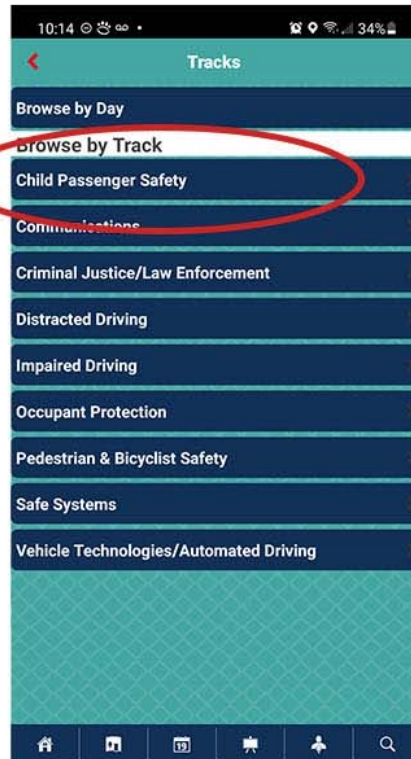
10:14 34%

Tracks

Browse by Day

Browse by Track

Child Passenger Safety

Communications

Criminal Justice/Law Enforcement

Distracted Driving

Impaired Driving

Occupant Protection

Pedestrian & Bicyclist Safety

Safe Systems

Vehicle Technologies/Automated Driving

19